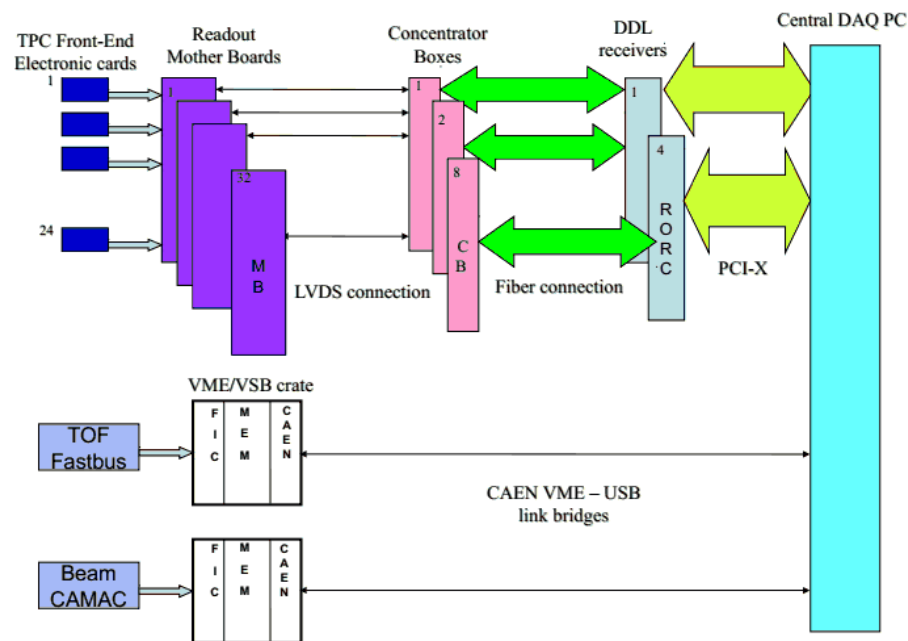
TPC Front-End Electronic cards

1

24

Readout Mother Boards

1

32

M B

LVDS connection

Concentrator Boxes

1

2

8

C B

Fiber connection

DDL receivers

1

4

R O R C

PCI-X

Central DAQ PC

VME/VSB crate

TOF Fastbus

F I C

M E M

C A E N

CAEN VME – USB link bridges

Beam CAMAC

F I C

M E M

C A E N